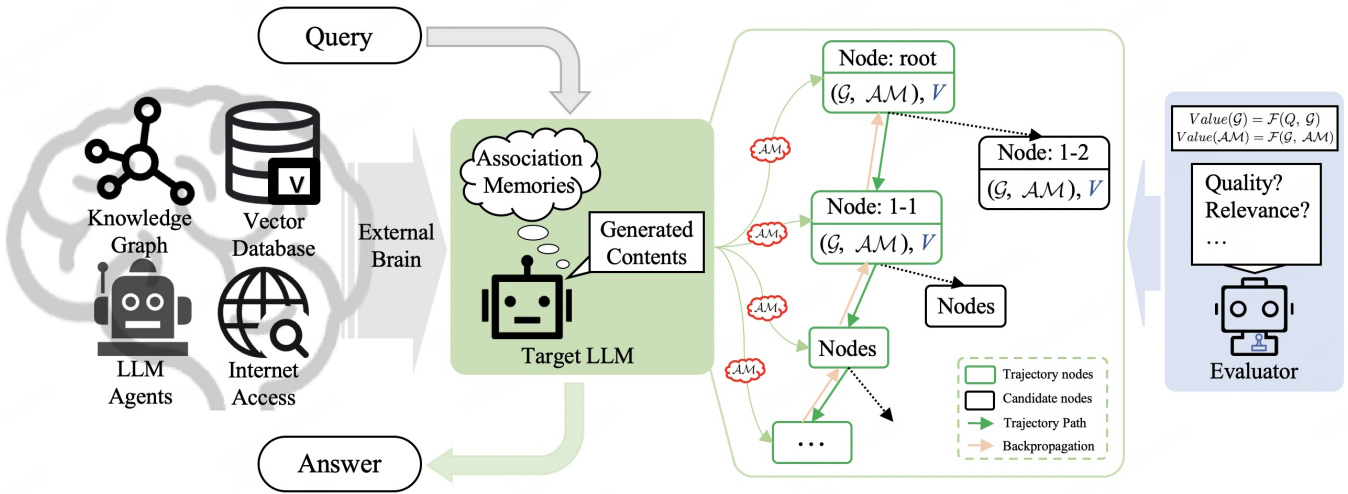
Query

Knowledge Graph

V

Vector Database

LLM Agents

Internet Access

External Brain

Association Memories

Generated Contents

Target LLM

Answer

$\mathcal{AM}$

$\mathcal{AM}$

$\mathcal{AM}$

$\mathcal{AM}$

Node: root
$(\mathcal{G},\ \mathcal{AM}),\ V$

Node: 1-2
$(\mathcal{G},\ \mathcal{AM}),\ V$

Node: 1-1
$(\mathcal{G},\ \mathcal{AM}),\ V$

Nodes

Nodes

…

Trajectory nodes
Candidate nodes
Trajectory Path
Backpropagation

$Value(\mathcal{G}) = \mathcal{F}(Q,\ \mathcal{G})$
$Value(\mathcal{AM}) = \mathcal{F}(\mathcal{G},\ \mathcal{AM})$

Quality?
Relevance?
…

Evaluator